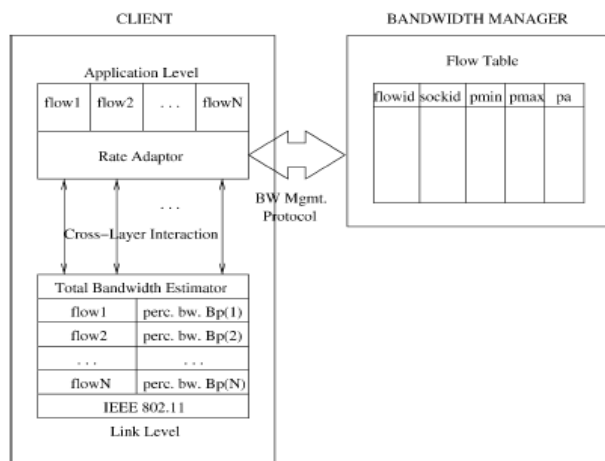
CLIENT

BANDWIDTH MANAGER

Application Level

| flow1 | flow2 | . . . | flowN |
|---|---|---|---|

Rate Adaptor

. . .

Cross−Layer Interaction

BW Mgmt. Protocol

Flow Table

| flowid | sockid | pmin | pmax | pa |
|---|---|---|---|---|
| | | | | |

Total Bandwidth Estimator

| flow1 | perc. bw. Bp(1) |
|---|---|
| flow2 | perc. bw. Bp(2) |
| . . . | . . . |
| flowN | perc. bw. Bp(N) |

IEEE 802.11

Link Level